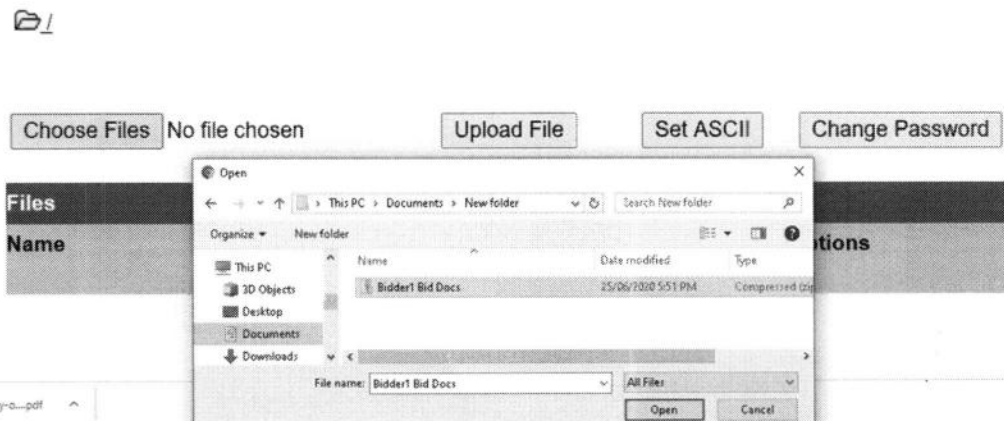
/

Choose Files No file chosen

Upload File

Set ASCII

Change Password

Files

Name

tions

Open

×

This PC > Documents > New folder

Search New folder

Organize ▾

New folder

This PC

3D Objects

Desktop

Documents

Downloads

Name

Date modified

Type

Bidder1 Bid Docs

25/06/2020 5:51 PM

Compressed (zip

File name: Bidder1 Bid Docs

All Files

Open

Cancel

y-o....pdf ^